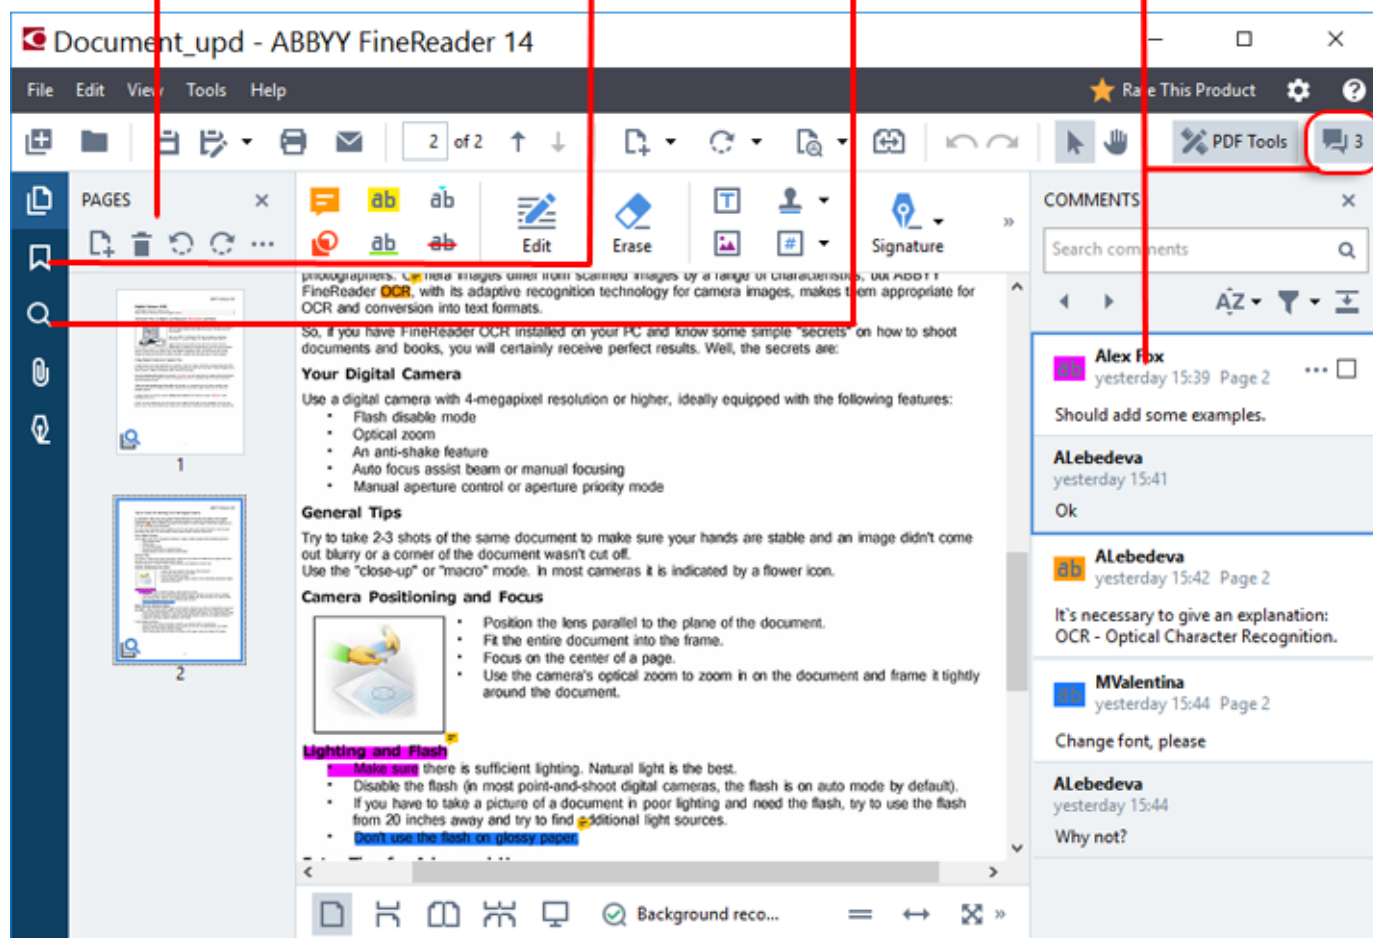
Document_upd - ABBYY FineReader 14

File Edit View Tools Help

Rate This Product

2 of 2

PDF Tools

3

PAGES

ab ab ab ab

Edit

Erase

Signature

COMMENTS

Search comments

1

2

photographers. Camera images differ from scanned images by a range of characteristics, but ABBYY FineReader OCR, with its adaptive recognition technology for camera images, makes them appropriate for OCR and conversion into text formats.

So, if you have FineReader OCR installed on your PC and know some simple "secrets" on how to shoot documents and books, you will certainly receive perfect results. Well, the secrets are:

Your Digital Camera

Use a digital camera with 4-megapixel resolution or higher, ideally equipped with the following features:
• Flash disable mode
• Optical zoom
• An anti-shake feature
• Auto focus assist beam or manual focusing
• Manual aperture control or aperture priority mode

General Tips

Try to take 2-3 shots of the same document to make sure your hands are stable and an image didn't come out blurry or a corner of the document wasn't cut off.
Use the "close-up" or "macro" mode. In most cameras it is indicated by a flower icon.

Camera Positioning and Focus

• Position the lens parallel to the plane of the document.
• Fit the entire document into the frame.
• Focus on the center of a page.
• Use the camera's optical zoom to zoom in on the document and frame it tightly around the document.

Lighting and Flash

• Make sure there is sufficient lighting. Natural light is the best.
• Disable the flash (in most point-and-shoot digital cameras, the flash is on auto mode by default).
• If you have to take a picture of a document in poor lighting and need the flash, try to use the flash from 20 inches away and try to find additional light sources.
• Don't use the flash on glossy paper.

Alex Fox
yesterday 15:39 Page 2
Should add some examples.

ALebedeva
yesterday 15:41
Ok

ALebedeva
yesterday 15:42 Page 2
It's necessary to give an explanation: OCR - Optical Character Recognition.

MValentina
yesterday 15:44 Page 2
Change font, please

ALebedeva
yesterday 15:44
Why not?

Background reco...